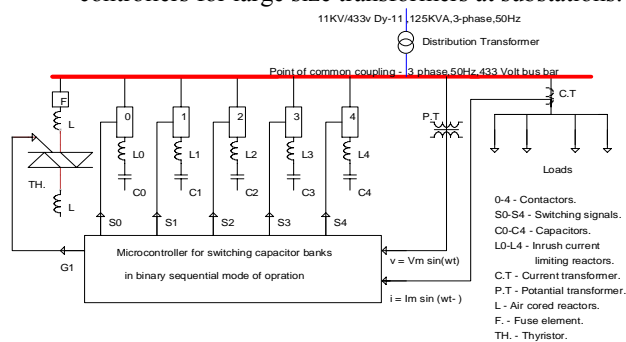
controllers for large size transformers at substations.

11KV/433v Dy-11 ,125KVA,3-phase,50Hz
Distribution Transformer

Point of common coupling - 3 phase,50Hz,433 Volt bus bar

F
L
TH.
L

0
L0
C0
S0

1
L1
C1
S1

2
L2
C2
S2

3
L3
C3
S3

4
L4
C4
S4

P.T

C.T

Loads

G1

Microcontroller for switching capacitor banks
in binary sequential mode of opration

v = Vm sin(wt)
i = Im sin (wt- )

0-4 - Contactors.
S0-S4 - Switching signals.
C0-C4 - Capacitors.
L0-L4 - Inrush current limiting reactors.
C.T - Current transformer.
P.T - Potantial transformer.
L - Air cored reactors.
F. - Fuse element.
TH. - Thyristor.